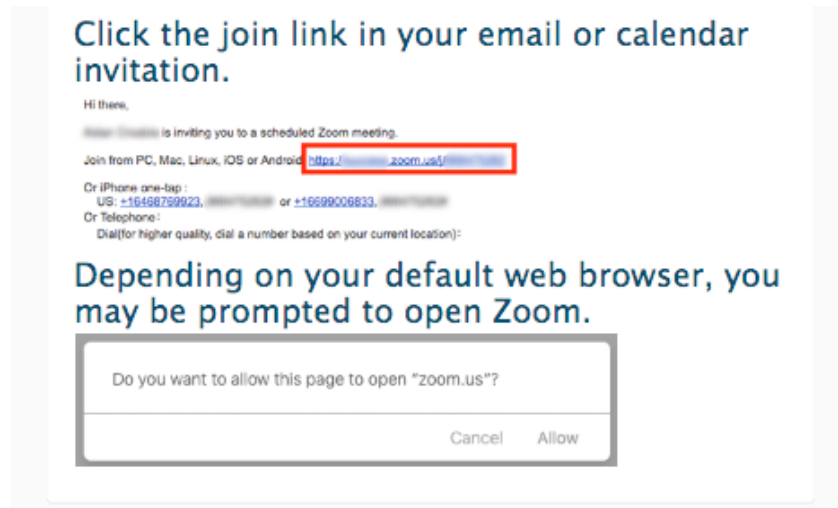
Click the join link in your email or calendar invitation.

Hi there,

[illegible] is inviting you to a scheduled Zoom meeting.

Join from PC, Mac, Linux, iOS or Android: https://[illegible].zoom.us/j/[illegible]

Or iPhone one-tap :
US: +16468769923,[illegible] or +16699006833,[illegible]
Or Telephone:
Dial(for higher quality, dial a number based on your current location):

Depending on your default web browser, you may be prompted to open Zoom.

Do you want to allow this page to open "zoom.us"?

Cancel Allow